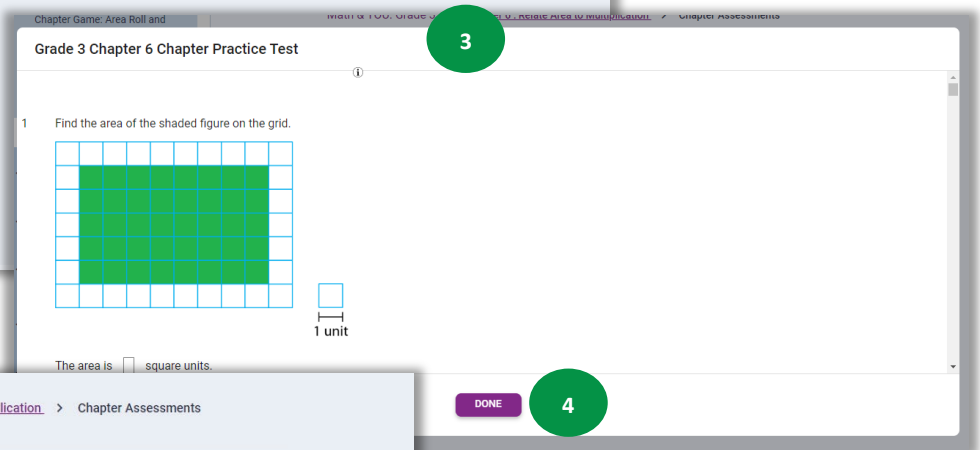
Chapter Game: Area Roll and

Math & YOU: Grade 3 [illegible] 6 : Relate Area to Multiplication > Chapter Assessments

Grade 3 Chapter 6 Chapter Practice Test

3

ⓘ

1 Find the area of the shaded figure on the grid.

1 unit

The area is ☐ square units.

lication > Chapter Assessments

DONE

4